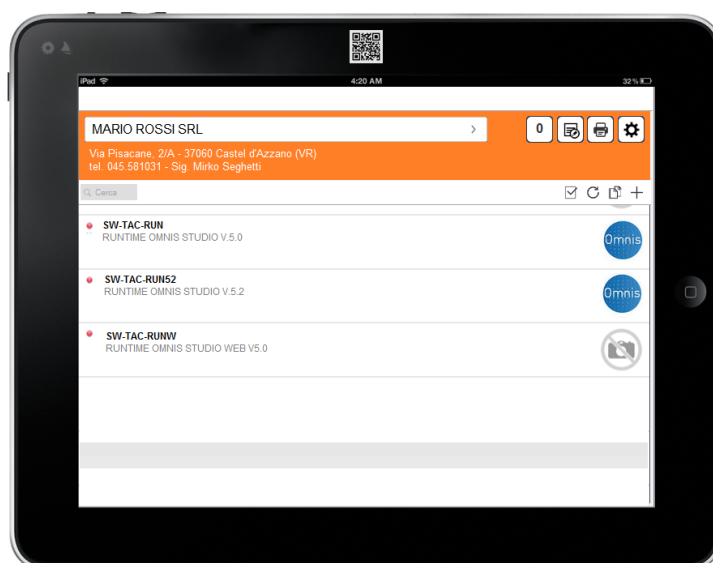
iPad
4:20 AM
32 %

MARIO ROSSI SRL
>
0

Via Pisacane, 2/A - 37060 Castel d'Azzano (VR)
tel. 045.581031 - Sig. Mirko Seghetti

Cerca

SW-TAC-RUN
RUNTIME OMNIS STUDIO V.5.0
Omnis

SW-TAC-RUN52
RUNTIME OMNIS STUDIO V.5.2
Omnis

SW-TAC-RUNW
RUNTIME OMNIS STUDIO WEB V5.0